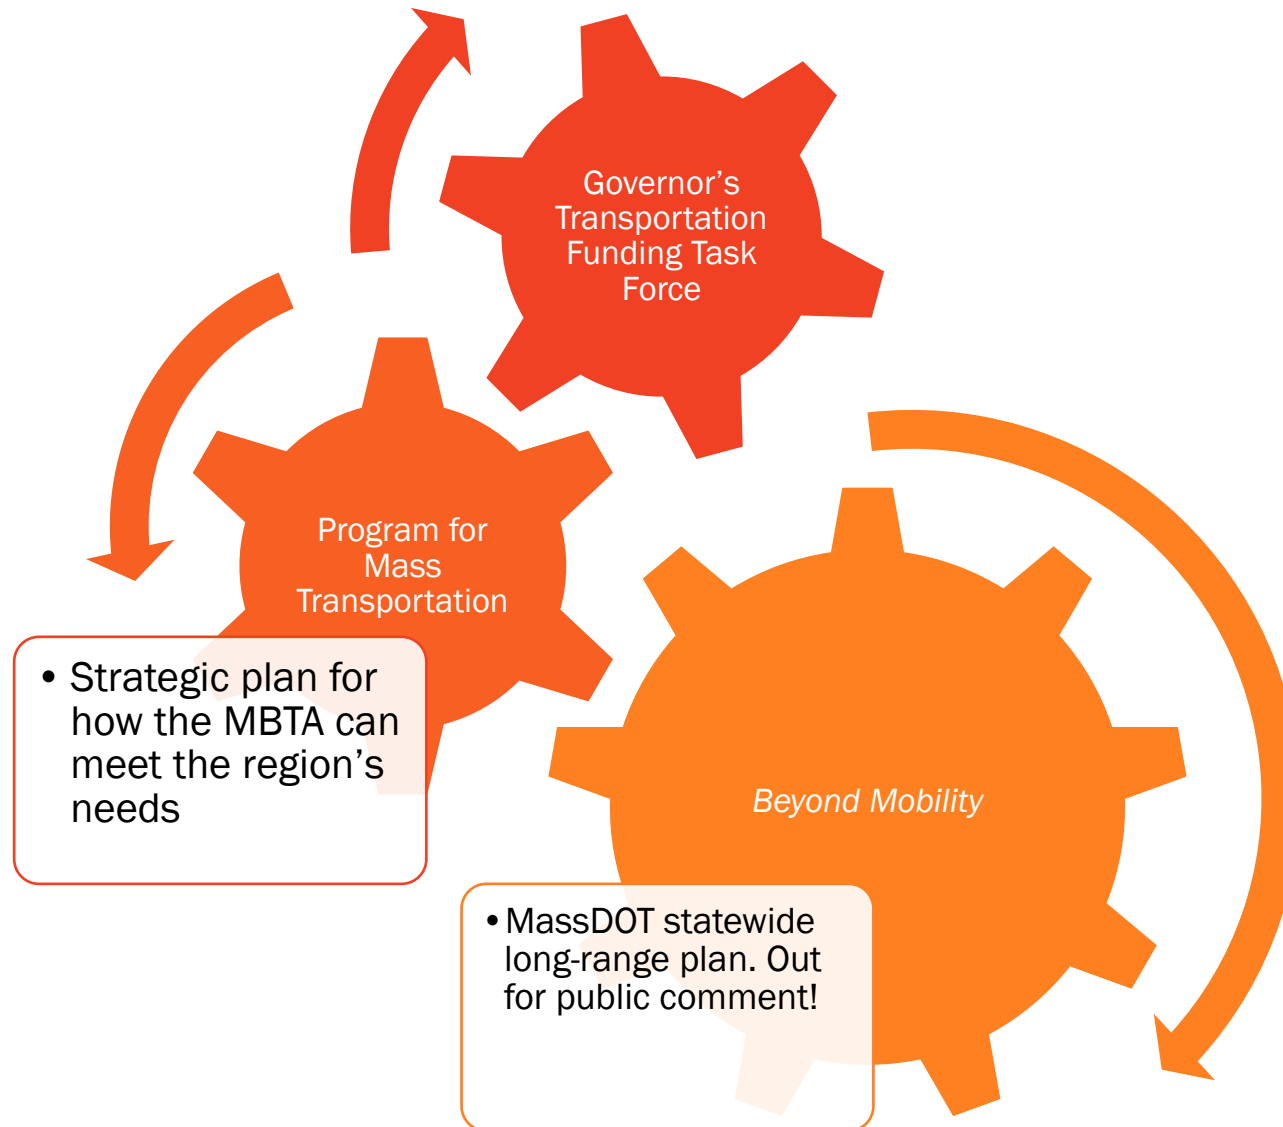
Governor's Transportation Funding Task Force

Program for Mass Transportation

• Strategic plan for how the MBTA can meet the region's needs

Beyond Mobility

• MassDOT statewide long-range plan. Out for public comment!